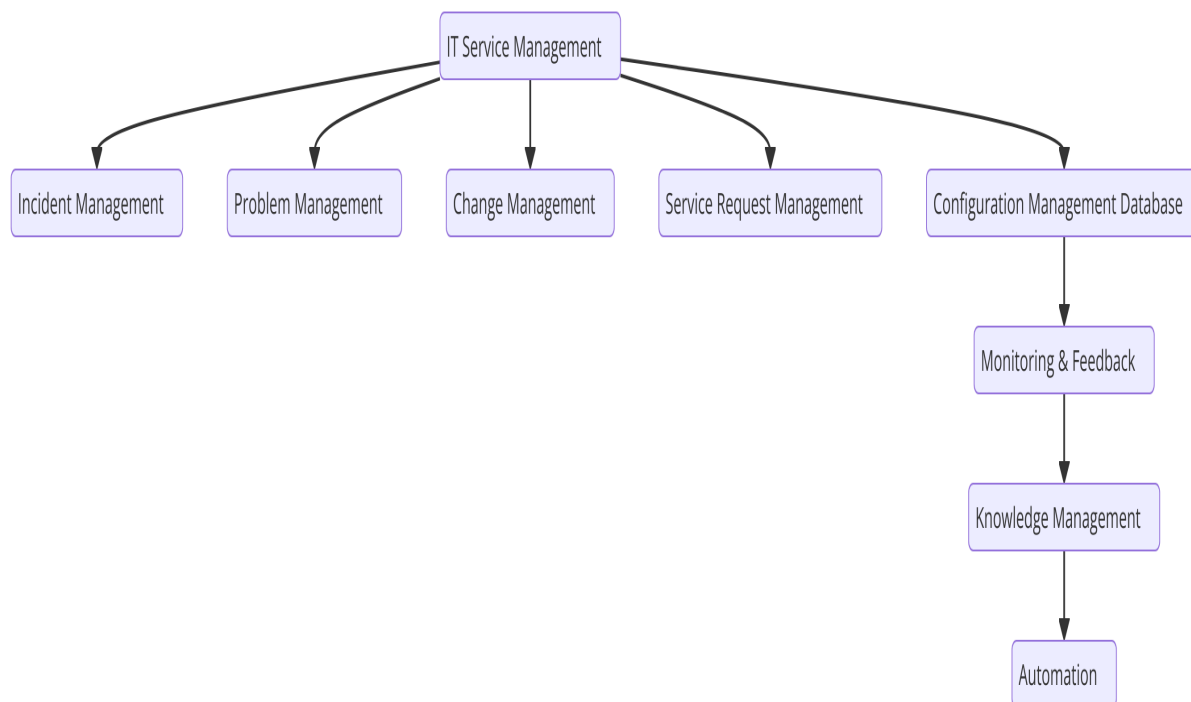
IT Service Management

Incident Management

Problem Management

Change Management

Service Request Management

Configuration Management Database

Monitoring & Feedback

Knowledge Management

Automation